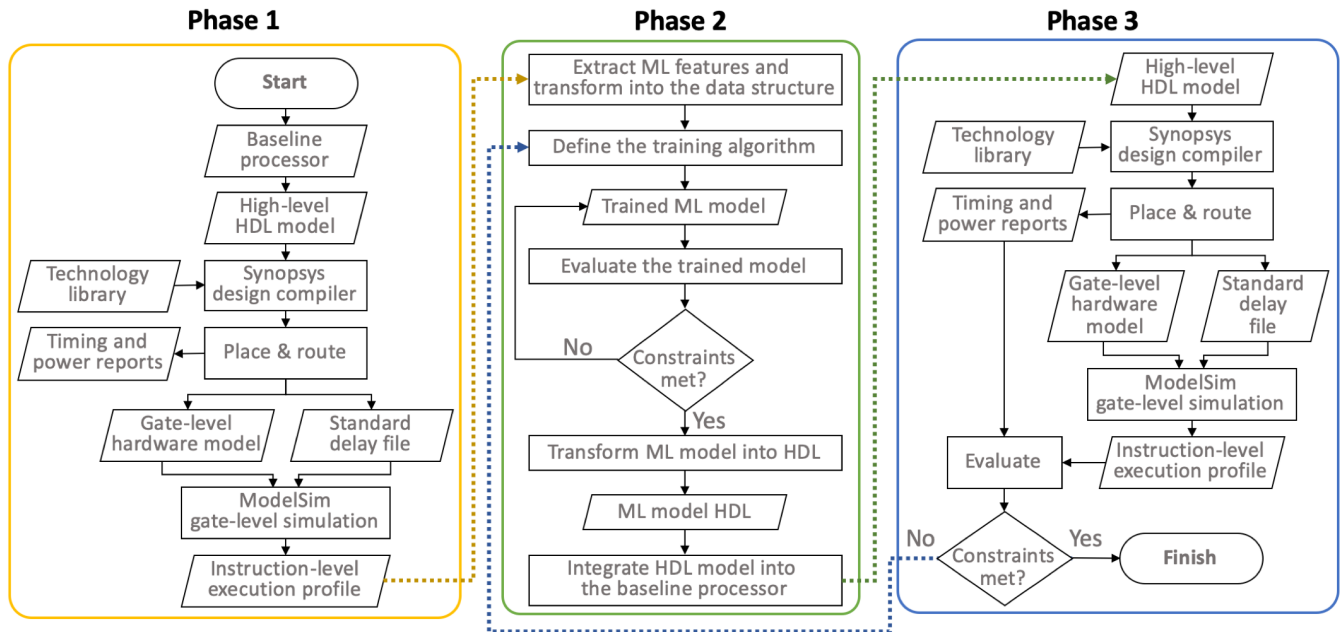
Phase 1

Start

Baseline processor

High-level HDL model

Technology library

Synopsys design compiler

Timing and power reports

Place & route

Gate-level hardware model

Standard delay file

ModelSim gate-level simulation

Instruction-level execution profile

Phase 2

Extract ML features and transform into the data structure

Define the training algorithm

Trained ML model

Evaluate the trained model

No

Constraints met?

Yes

Transform ML model into HDL

ML model HDL

Integrate HDL model into the baseline processor

Phase 3

High-level HDL model

Technology library

Synopsys design compiler

Timing and power reports

Place & route

Gate-level hardware model

Standard delay file

ModelSim gate-level simulation

Evaluate

Instruction-level execution profile

No

Constraints met?

Yes

Finish